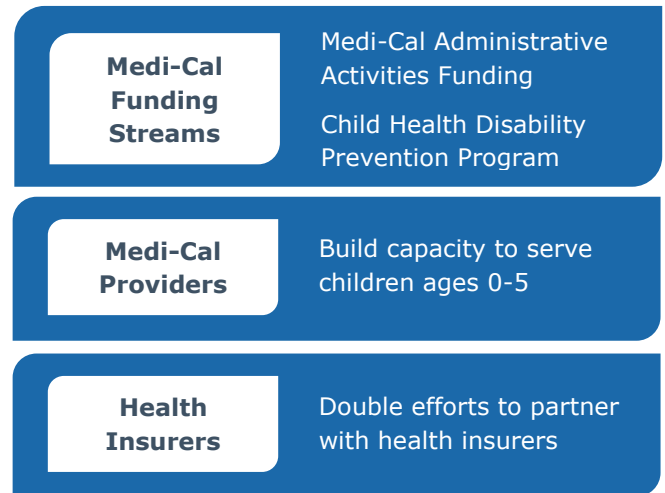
Medi-Cal Funding Streams

Medi-Cal Administrative Activities Funding

Child Health Disability Prevention Program

Medi-Cal Providers

Build capacity to serve children ages 0-5

Health Insurers

Double efforts to partner with health insurers